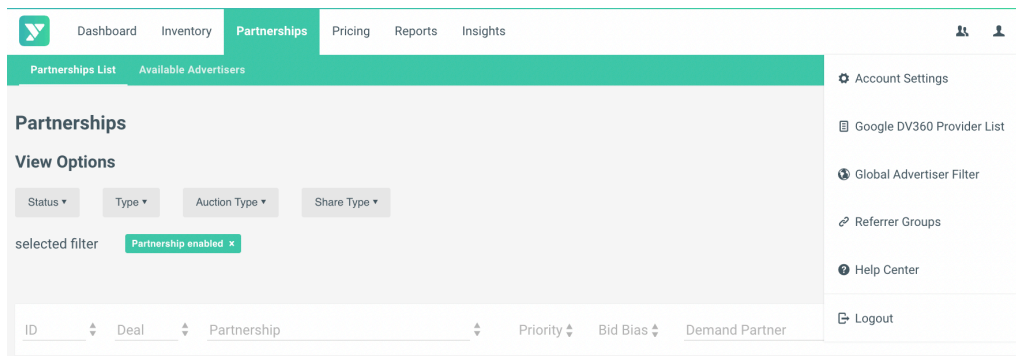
Dashboard Inventory Partnerships Pricing Reports Insights

Partnerships List Available Advertisers

Partnerships

View Options

Status ▾ Type ▾ Auction Type ▾ Share Type ▾

selected filter Partnership enabled ×

ID Deal Partnership Priority Bid Bias Demand Partner

Account Settings

Google DV360 Provider List

Global Advertiser Filter

Referrer Groups

Help Center

Logout